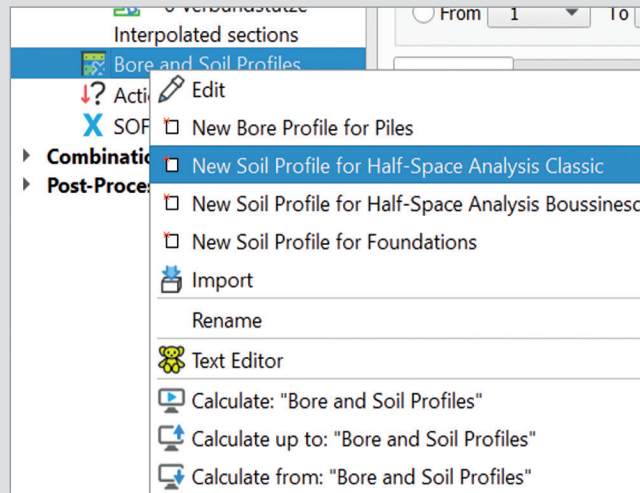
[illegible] Verbundstütze
Interpolated sections
Bore and Soil Profiles
Acti
SOF
Combinatio
Post-Proces

From 1 To

Edit
New Bore Profile for Piles
New Soil Profile for Half-Space Analysis Classic
New Soil Profile for Half-Space Analysis Boussinesq
New Soil Profile for Foundations
Import
Rename
Text Editor
Calculate: "Bore and Soil Profiles"
Calculate up to: "Bore and Soil Profiles"
Calculate from: "Bore and Soil Profiles"